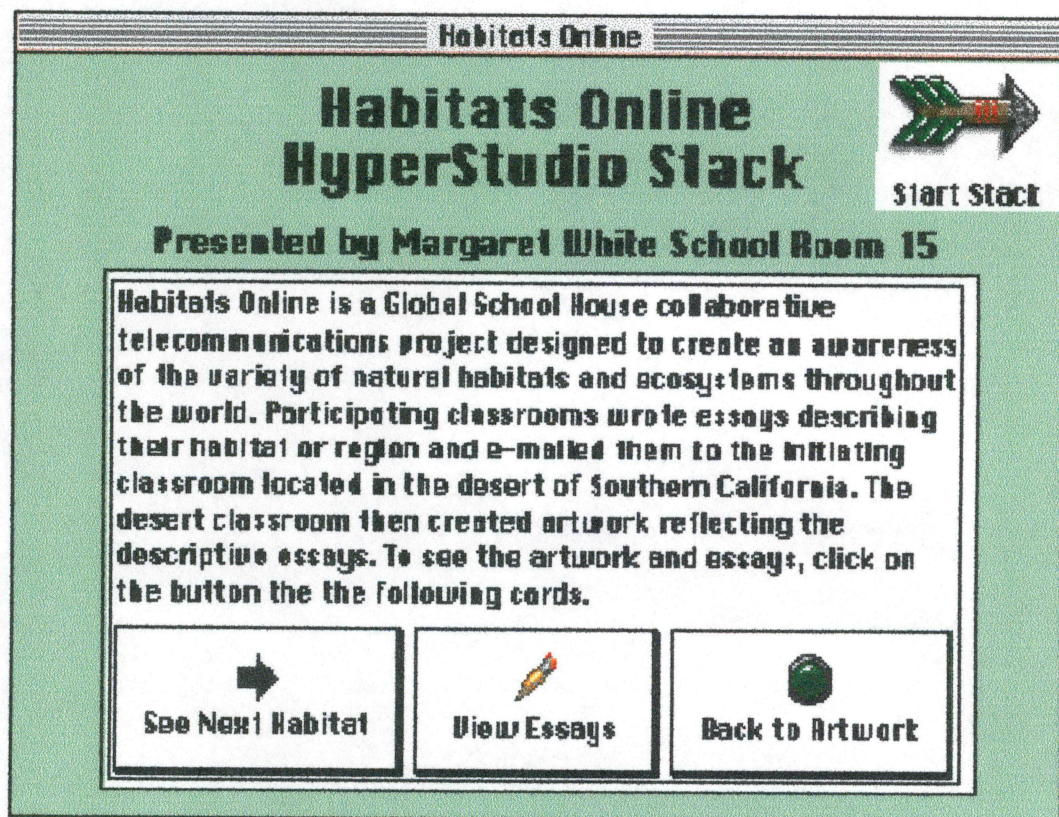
Habitats Online

Habitats Online HyperStudio Stack

Start Stack

Presented by Margaret White School Room 15

Habitats Online is a Global School House collaborative telecommunications project designed to create an awareness of the variety of natural habitats and ecosystems throughout the world. Participating classrooms wrote essays describing their habitat or region and e-mailed them to the initiating classroom located in the desert of Southern California. The desert classroom then created artwork reflecting the descriptive essays. To see the artwork and essays, click on the button the the following cards.

See Next Habitat

View Essays

Back to Artwork